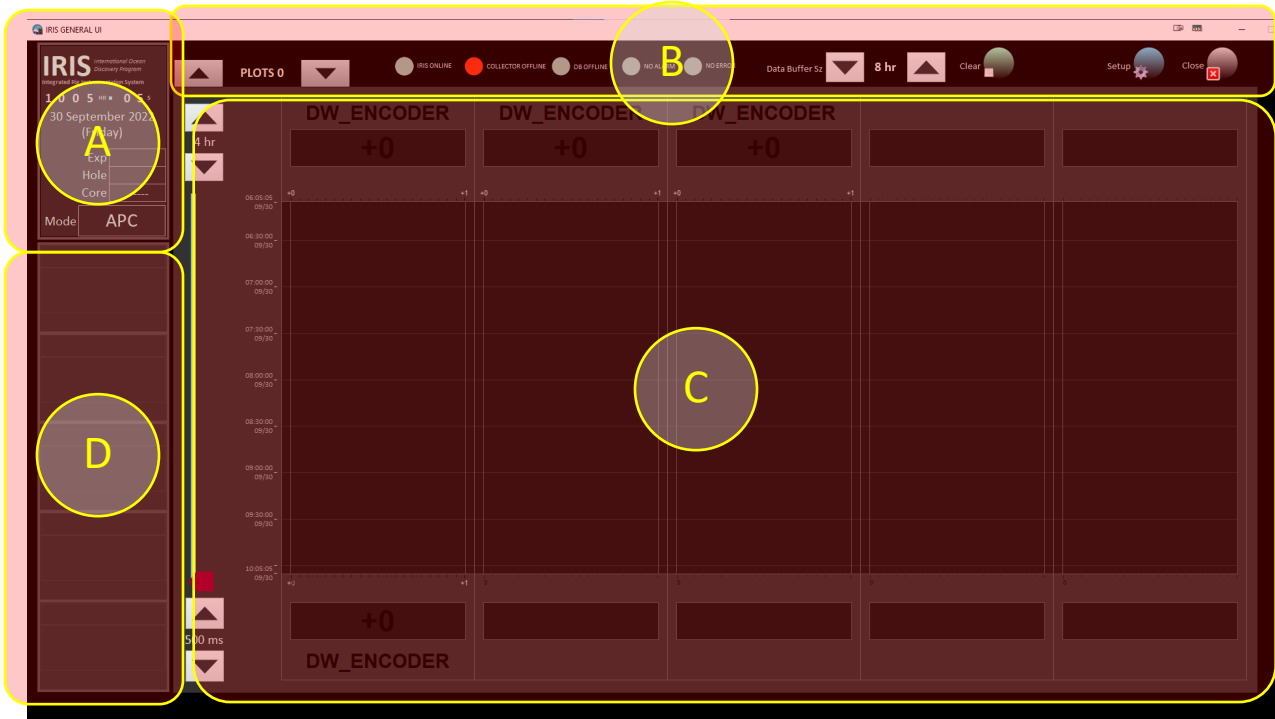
IRIS GENERAL UI

IRIS International Ocean Discovery Program
Integrated Rig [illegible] System
1 0 0 5 HR 0 5
30 September 2022
(Friday)
Exp
Hole
Core
Mode APC

A

PLOTS 0

IRIS ONLINE COLLECTOR OFFLINE DB OFFLINE NO ALARM NO ERROR

B

Data Buffer Sz 8 hr Clear Setup Close

4 hr

DW_ENCODER DW_ENCODER DW_ENCODER

+0 +0 +0

+0 +1 +0 +1 +0 +1

06:05:05 09/30
06:30:00 09/30
07:00:00 09/30
07:30:00 09/30
08:00:00 09/30
08:30:00 09/30
09:00:00 09/30
09:30:00 09/30
10:05:05 09/30

C

D

+0 +1

500 ms

+0

DW_ENCODER